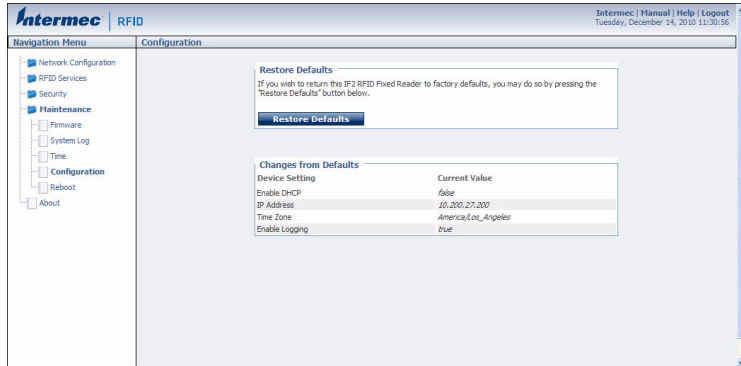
Intermec | RFID

Intermec | Manual | Help | Logout
Tuesday, December 14, 2010 11:30:56

Navigation Menu

Network Configuration
RFID Services
Security
Maintenance
Firmware
System Log
Time
Configuration
Reboot
About

Configuration

Restore Defaults

If you wish to return this IF2 RFID Fixed Reader to factory defaults, you may do so by pressing the "Restore Defaults" button below.

Restore Defaults

Changes from Defaults

| Device Setting | Current Value |
|---|---|
| Enable DHCP | false |
| IP Address | 10.200.27.200 |
| Time Zone | America/Los_Angeles |
| Enable Logging | true |